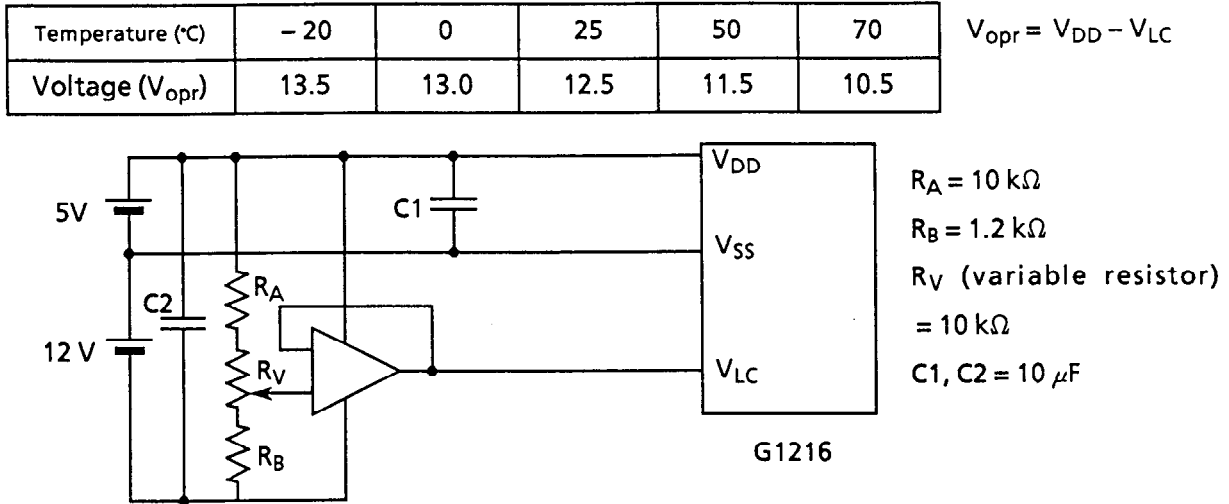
| Temperature (°C) | – 20 | 0 | 25 | 50 | 70 |
|---|---|---|---|---|---|
| Voltage ($V_{opr}$) | 13.5 | 13.0 | 12.5 | 11.5 | 10.5 |

$V_{opr} = V_{DD} - V_{LC}$

5V

12 V

C1

C2

$R_A$

$R_V$

$R_B$

$V_{DD}$

$V_{SS}$

$V_{LC}$

G1216

$R_A = 10\ k\Omega$

$R_B = 1.2\ k\Omega$

$R_V$ (variable resistor) $= 10\ k\Omega$

C1, C2 = $10\ \mu F$